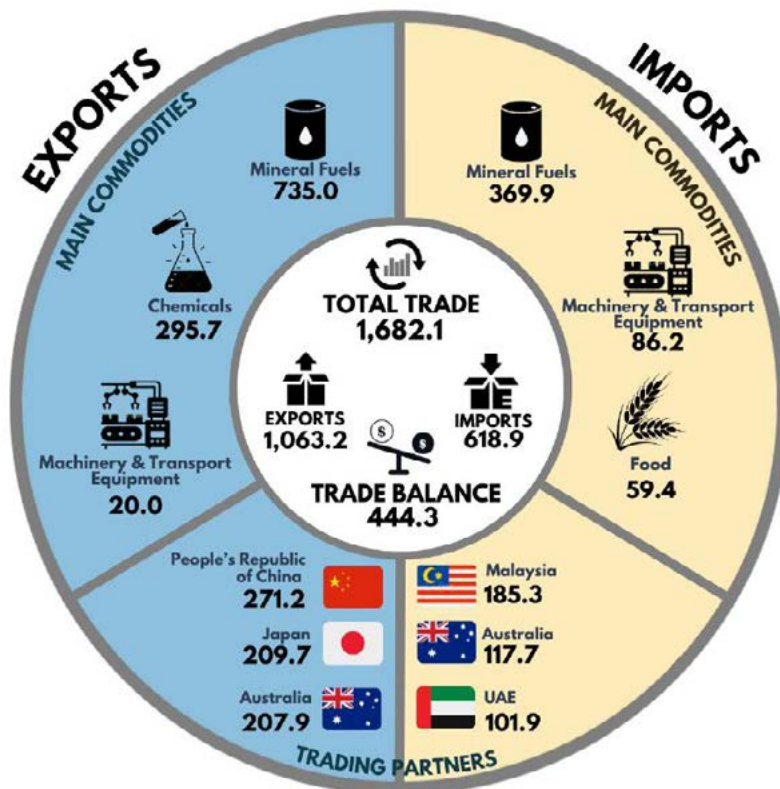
EXPORTS

MAIN COMMODITIES

Mineral Fuels
735.0

Chemicals
295.7

Machinery & Transport Equipment
20.0

IMPORTS

MAIN COMMODITIES

Mineral Fuels
369.9

Machinery & Transport Equipment
86.2

Food
59.4

TOTAL TRADE
1,682.1

EXPORTS
1,063.2

IMPORTS
618.9

TRADE BALANCE
444.3

People's Republic of China
271.2

Japan
209.7

Australia
207.9

Malaysia
185.3

Australia
117.7

UAE
101.9

TRADING PARTNERS